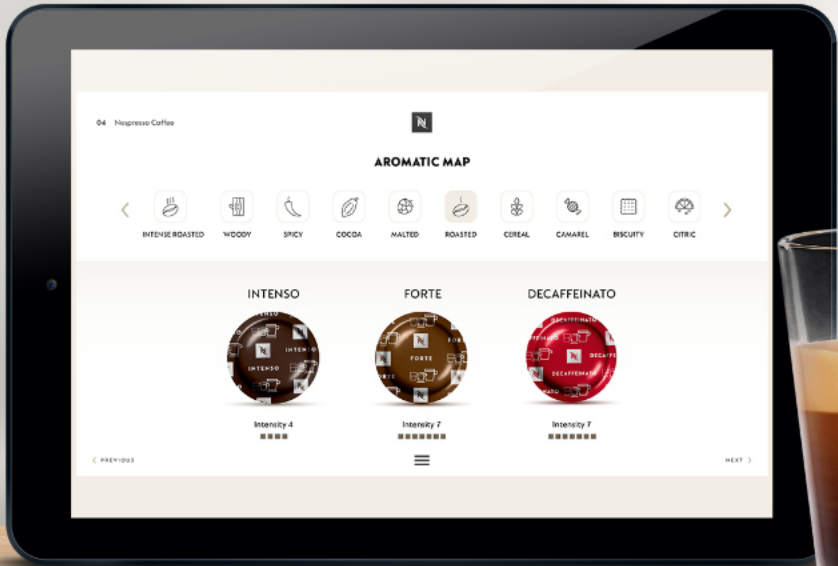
04 Nespresso Coffee

N

AROMATIC MAP

‹ INTENSE ROASTED WOODY SPICY COCOA MALTED ROASTED CEREAL CAMAREL BISCUITY CITRIC ›

INTENSO

FORTE

DECAFFEINATO

INTENSO

FORTE

DECAFFEINATO

Intensity 4

Intensity 7

Intensity 7

‹ PREVIOUS

NEXT ›